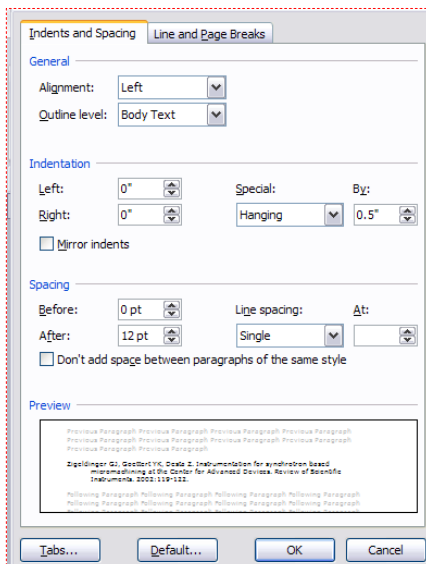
Indents and Spacing | Line and Page Breaks

General

Alignment: Left

Outline level: Body Text

Indentation

Left: 0"

Right: 0"

Special: Hanging

By: 0.5"

Mirror indents

Spacing

Before: 0 pt

After: 12 pt

Line spacing: Single

At:

Don't add space between paragraphs of the same style

Preview

Previous Paragraph Previous Paragraph Previous Paragraph Previous Paragraph Previous Paragraph Previous Paragraph Previous Paragraph Previous Paragraph Previous Paragraph Previous Paragraph Previous Paragraph Previous Paragraph Previous Paragraph Previous Paragraph Previous Paragraph

Ziegeldinger GJ, Goettert YK, Dosta Z. Instrumentation for synchrotron based micromachining at the Center for Advanced Devices. Review of Scientific Instruments. 2002;119-122.

Following Paragraph Following Paragraph Following Paragraph Following Paragraph Following Paragraph Following Paragraph Following Paragraph Following Paragraph Following Paragraph Following Paragraph Following Paragraph Following Paragraph Following Paragraph Following Paragraph Following Paragraph

Tabs...

Default...

OK

Cancel